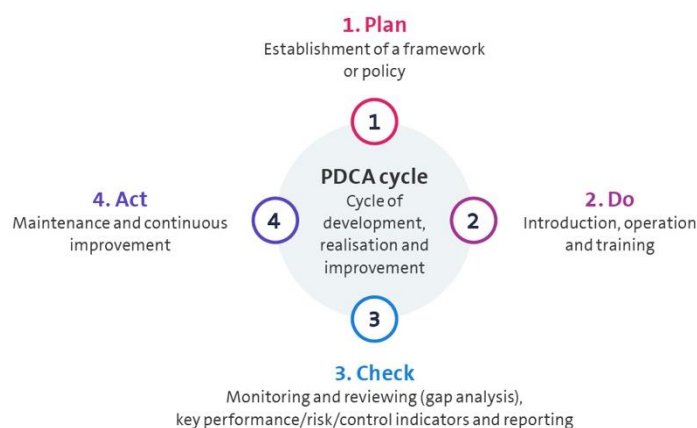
1. Plan
Establishment of a framework or policy

1

4. Act
Maintenance and continuous improvement

4

PDCA cycle
Cycle of development, realisation and improvement

2

2. Do
Introduction, operation and training

3

3. Check
Monitoring and reviewing (gap analysis), key performance/risk/control indicators and reporting